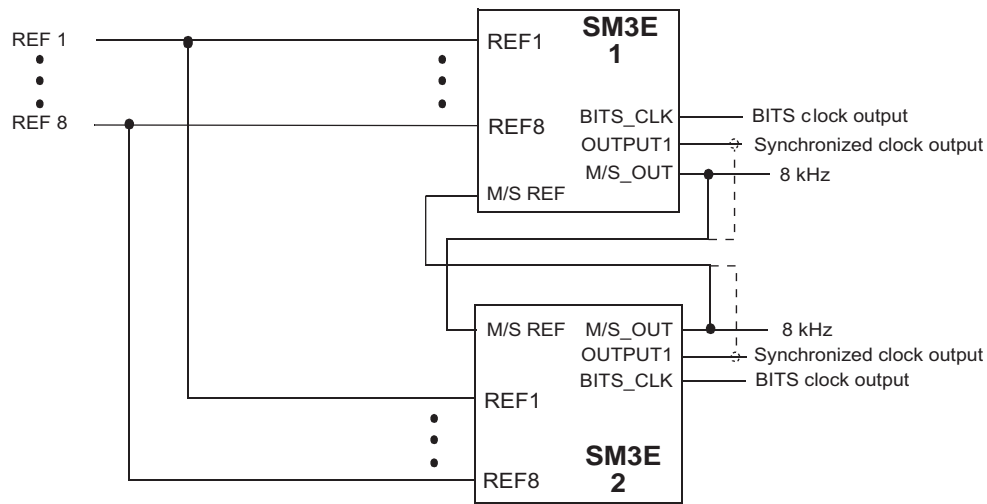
REF 1

REF 8

REF1

SM3E
1

REF8

BITS_CLK

OUTPUT1

M/S_OUT

M/S REF

BITS clock output

Synchronized clock output

8 kHz

M/S REF

M/S_OUT

OUTPUT1

BITS_CLK

8 kHz

Synchronized clock output

BITS clock output

REF1

REF8

SM3E
2